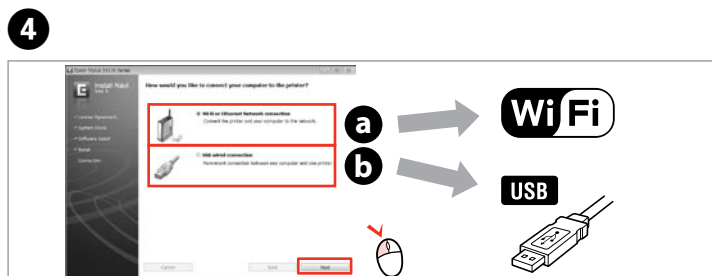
4

Epson Stylus SX130 Series

Install Navi

How would you like to connect your computer to the printer?

License Agreement
System Check
Software Select
Install
Connection

Wi-Fi or Ethernet Network connection
Connect the printer and your computer to the network.

USB wired connection
Permanent connection between your computer and one printer.

Cancel
Back
Next

a

b

Wi Fi

USB